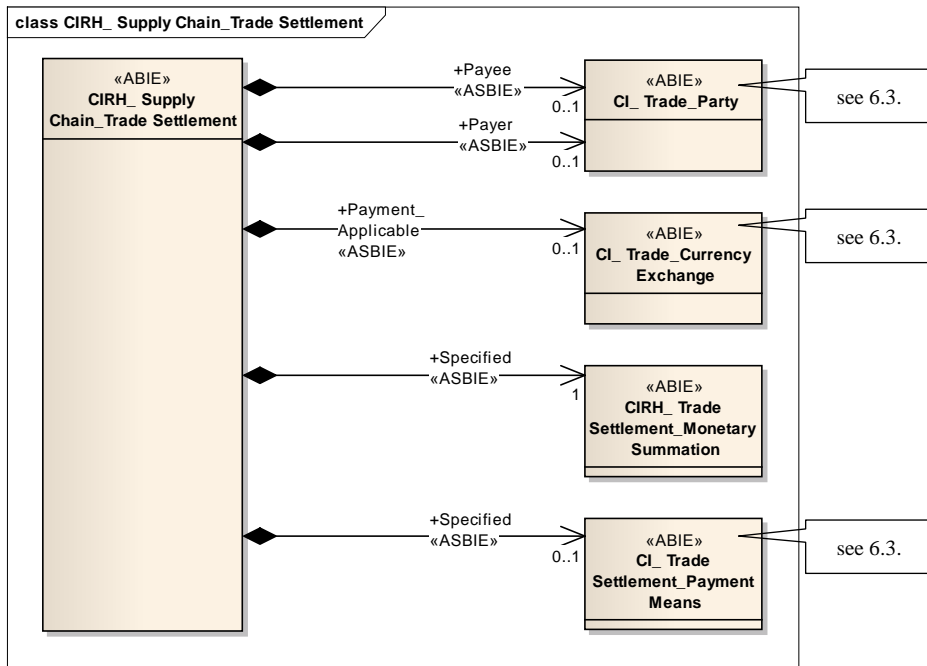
class CIRH_ Supply Chain_Trade Settlement

«ABIE»
CIRH_ Supply Chain_Trade Settlement

+Payee
«ASBIE»
0..1

«ABIE»
CI_ Trade_Party

see 6.3.

+Payer
«ASBIE»
0..1

+Payment_
Applicable
«ASBIE»
0..1

«ABIE»
CI_ Trade_Currency Exchange

see 6.3.

+Specified
«ASBIE»
1

«ABIE»
CIRH_ Trade Settlement_Monetary Summation

+Specified
«ASBIE»
0..1

«ABIE»
CI_ Trade Settlement_Payment Means

see 6.3.